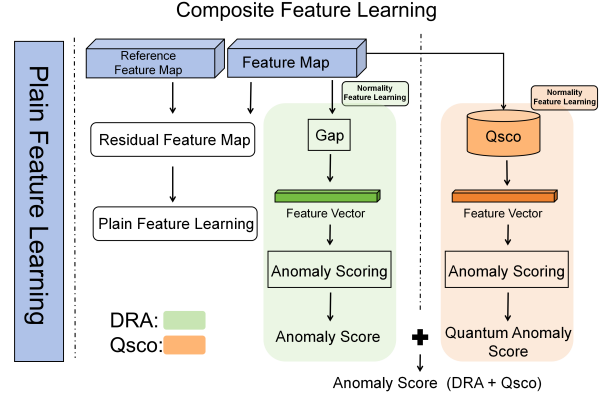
Composite Feature Learning

Plain Feature Learning

Reference Feature Map

Feature Map

Normality Feature Learning

Normality Feature Learning

Residual Feature Map

Gap

Qsco

Feature Vector

Feature Vector

Plain Feature Learning

Anomaly Scoring

Anomaly Scoring

DRA:

Qsco:

Anomaly Score

Quantum Anomaly Score

Anomaly Score (DRA + Qsco)